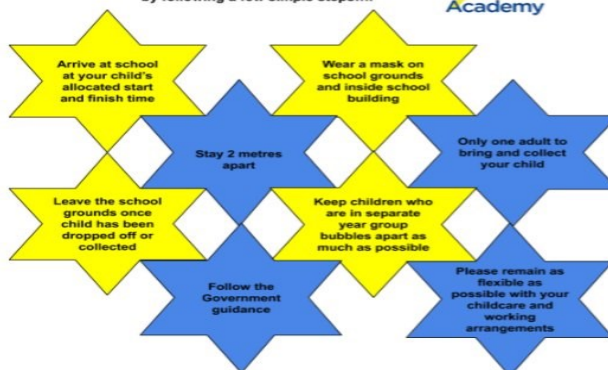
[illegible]

Academy

Arrive at school at your child's allocated start and finish time

Wear a mask on school grounds and inside school building

Stay 2 metres apart

Only one adult to bring and collect your child

Leave the school grounds once child has been dropped off or collected

Keep children who are in separate year group bubbles apart as much as possible

Follow the Government guidance

Please remain as flexible as possible with your childcare and working arrangements